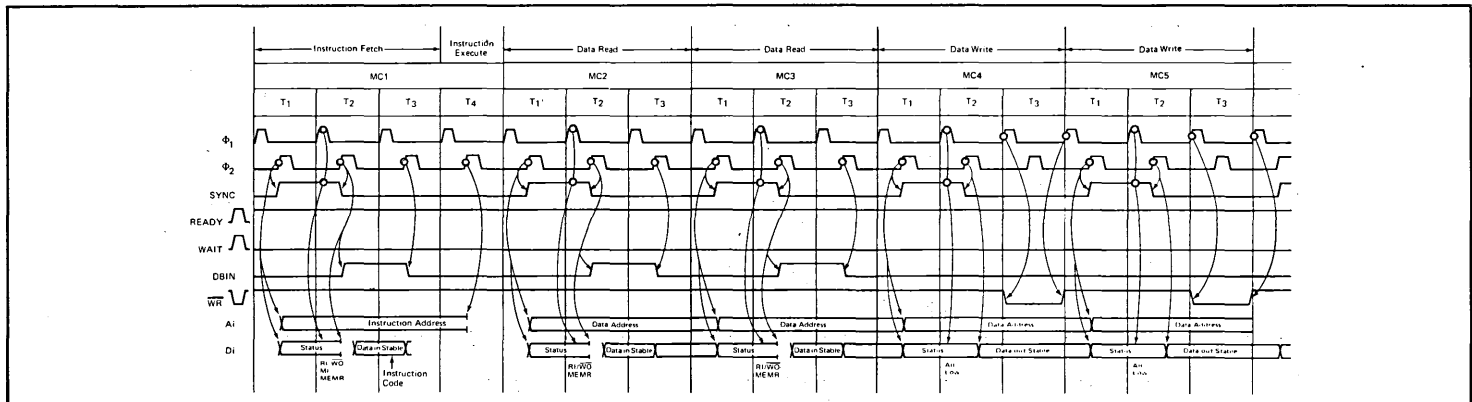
Instruction Fetch
Instruction Execute
Data Read
Data Read
Data Write
Data Write

MC1
MC2
MC3
MC4
MC5

$T_1$ $T_2$ $T_3$ $T_4$ $T_1$ $T_2$ $T_3$ $T_1$ $T_2$ $T_3$ $T_1$ $T_2$ $T_3$ $T_1$ $T_2$ $T_3$

$\Phi_1$
$\Phi_2$
SYNC
READY
WAIT
DBIN
$\overline{WR}$
Ai
Di

Instruction Address
Data Address
Data Address
Data Address
Data Address

Status
Data in Stable
RI/WO
MI
MEMR
Instruction Code
Status
Data in Stable
RI/$\overline{WO}$
MEMR
Status
Data in Stable
RI/$\overline{WO}$
MEMR
Status
Data out Stable
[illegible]
Status
Data out Stable
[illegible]